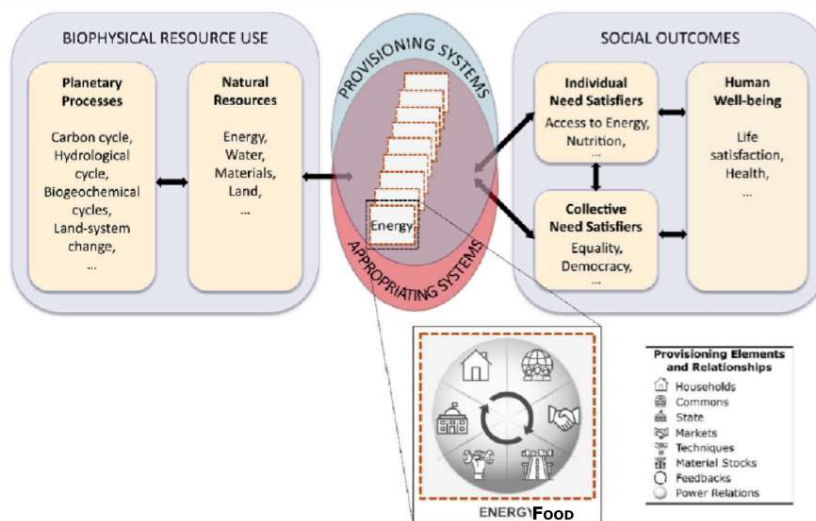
BIOPHYSICAL RESOURCE USE

Planetary Processes

Carbon cycle, Hydrological cycle, Biogeochemical cycles, Land-system change, ...

Natural Resources

Energy, Water, Materials, Land, ...

PROVISIONING SYSTEMS

Energy

APPROPRIATING SYSTEMS

SOCIAL OUTCOMES

Individual Need Satisfiers

Access to Energy, Nutrition, ...

Human Well-being

Life satisfaction, Health, ...

Collective Need Satisfiers

Equality, Democracy, ...

ENERGY FOOD

Provisioning Elements and Relationships
Households
Commons
State
Markets
Techniques
Material Stocks
Feedbacks
Power Relations